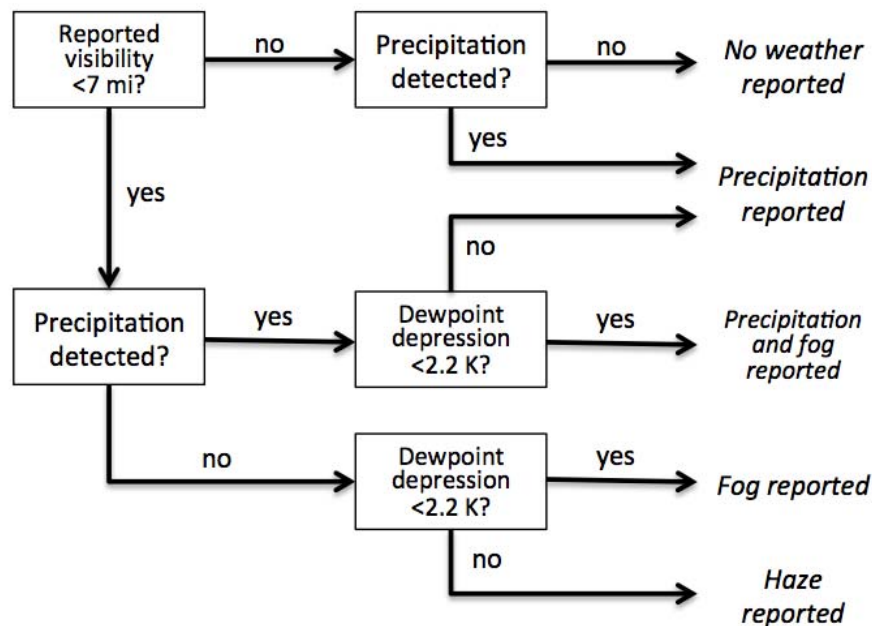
Reported visibility <7 mi?

no

Precipitation detected?

no

No weather reported

yes

Precipitation reported

yes

no

Precipitation detected?

yes

Dewpoint depression <2.2 K?

yes

Precipitation and fog reported

no

Dewpoint depression <2.2 K?

yes

Fog reported

no

Haze reported